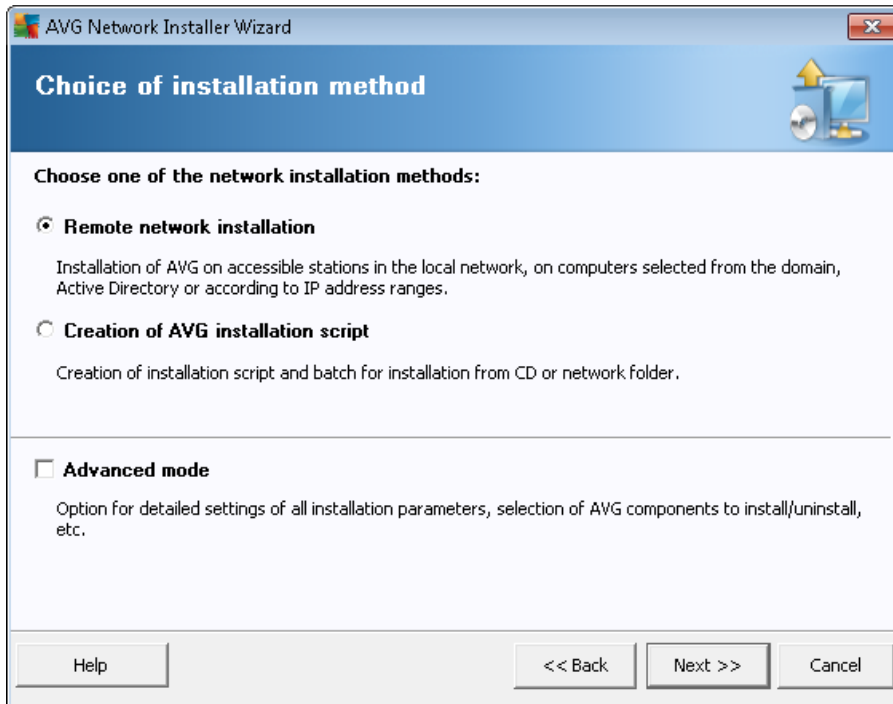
AVG Network Installer Wizard

Choice of installation method

Choose one of the network installation methods:

Remote network installation

Installation of AVG on accessible stations in the local network, on computers selected from the domain, Active Directory or according to IP address ranges.

Creation of AVG installation script

Creation of installation script and batch for installation from CD or network folder.

Advanced mode

Option for detailed settings of all installation parameters, selection of AVG components to install/uninstall, etc.

Help

<< Back

Next >>

Cancel